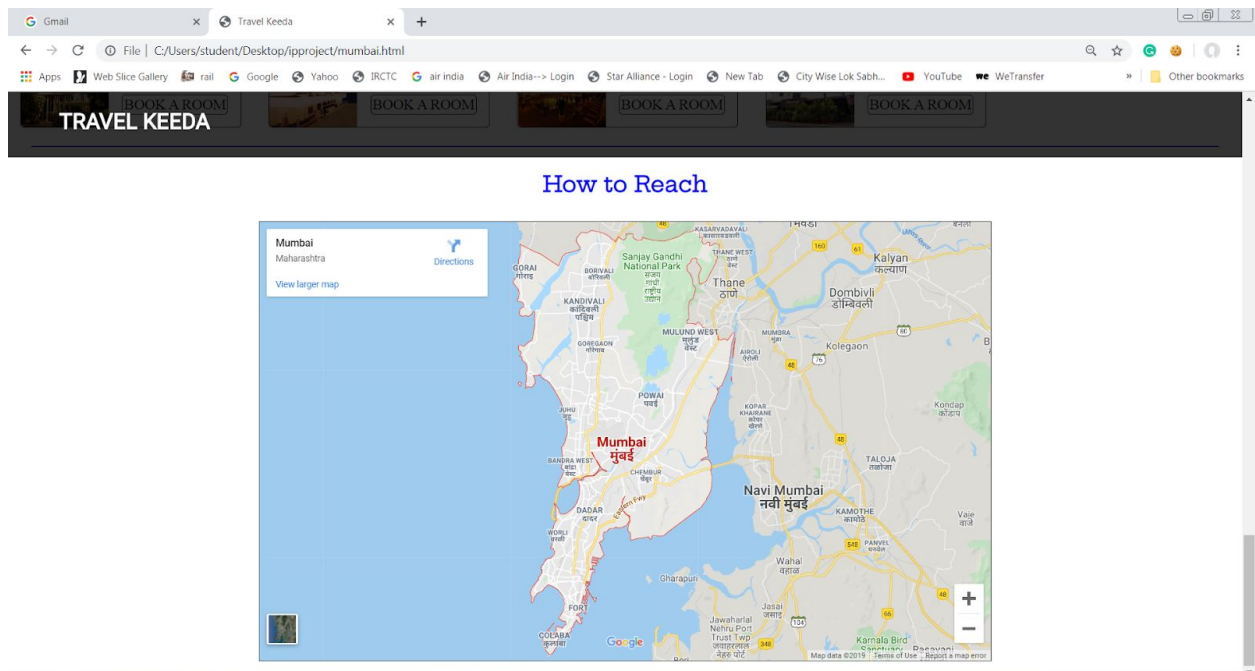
Gmail
Travel Keeda
File | C:/Users/student/Desktop/ipproject/mumbai.html
Apps Web Slice Gallery rail Google Yahoo IRCTC air india Air India--> Login Star Alliance - Login New Tab City Wise Lok Sabh... YouTube WeTransfer » Other bookmarks

BOOK A ROOM BOOK A ROOM BOOK A ROOM BOOK A ROOM
TRAVEL KEEDA

How to Reach

Mumbai
Maharashtra
Directions
View larger map

Sanjay Gandhi National Park
Thane
ठाणे
Kalyan
कल्याण
Dombivli
डोंबिवली
GORAI
BORIVALI
KANDIVALI
GOREGAON
MULUND WEST
AIROLI
Kolegaon
POWAI
JUHU
KOPAR KHAIRANE
Mumbai
मुंबई
BANDRA WEST
CHEMBUR
TALOJA
Navi Mumbai
नवी मुंबई
DADAR
KAMOTHE
PANVEL
WORLI
Wahal
Gharapuri
FORT
Jasai
Jawaharlal Nehru Port Trust Twp
COLABA
Karnala Bird Sanctuary
Kondap
Vaje
Google
Map data ©2019 Terms of Use Report a map error